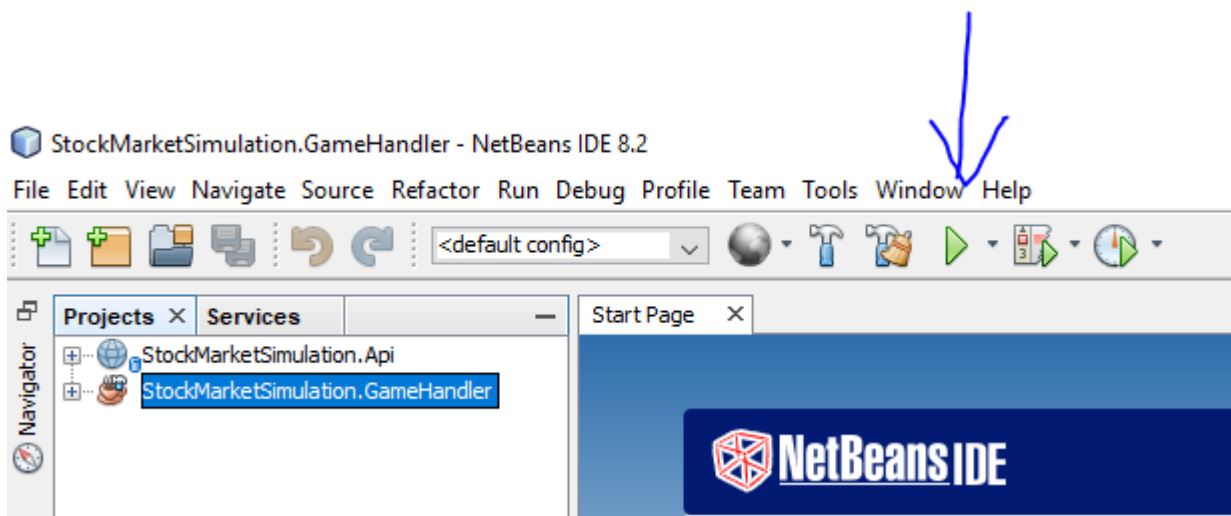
StockMarketSimulation.GameHandler - NetBeans IDE 8.2

File Edit View Navigate Source Refactor Run Debug Profile Team Tools Window Help

<default config>

Navigator

Projects × Services

StockMarketSimulation.Api
StockMarketSimulation.GameHandler

Start Page ×

NetBeans IDE